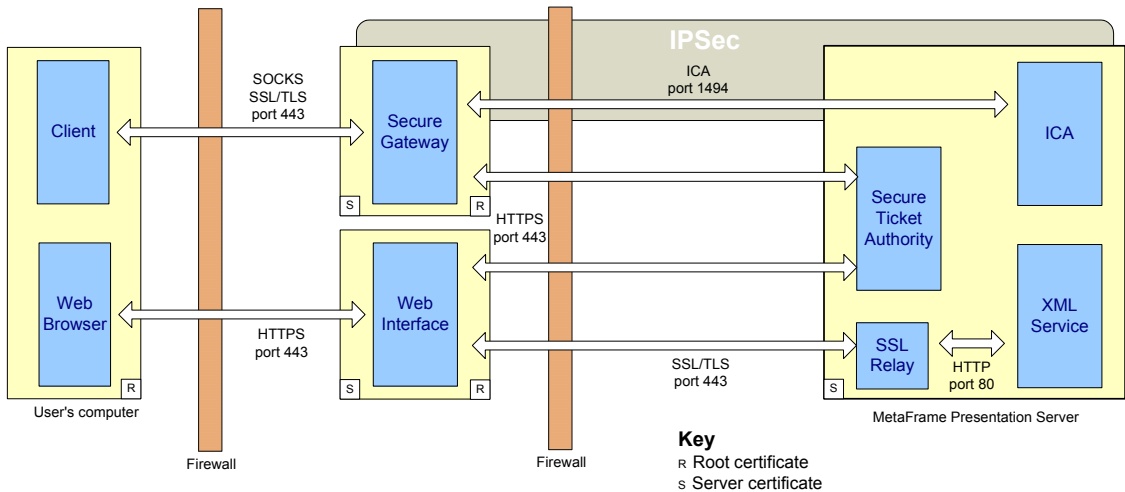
IPSec

Client

Web Browser

R

User's computer

SOCKS SSL/TLS port 443

HTTPS port 443

Firewall

Secure Gateway

S R

Web Interface

S R

ICA port 1494

HTTPS port 443

SSL/TLS port 443

Firewall

ICA

Secure Ticket Authority

XML Service

SSL Relay

HTTP port 80

S

MetaFrame Presentation Server

Key
R Root certificate
S Server certificate